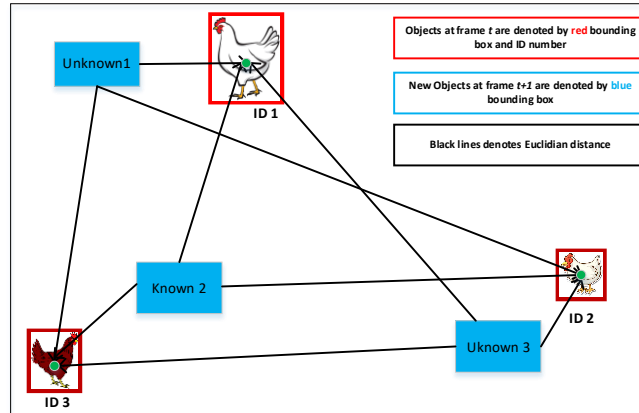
Objects at frame $t$ are denoted by red bounding box and ID number

New Objects at frame $t+1$ are denoted by blue bounding box

Black lines denotes Euclidian distance

Unknown1

ID 1

Known 2

ID 2

Uknown 3

ID 3